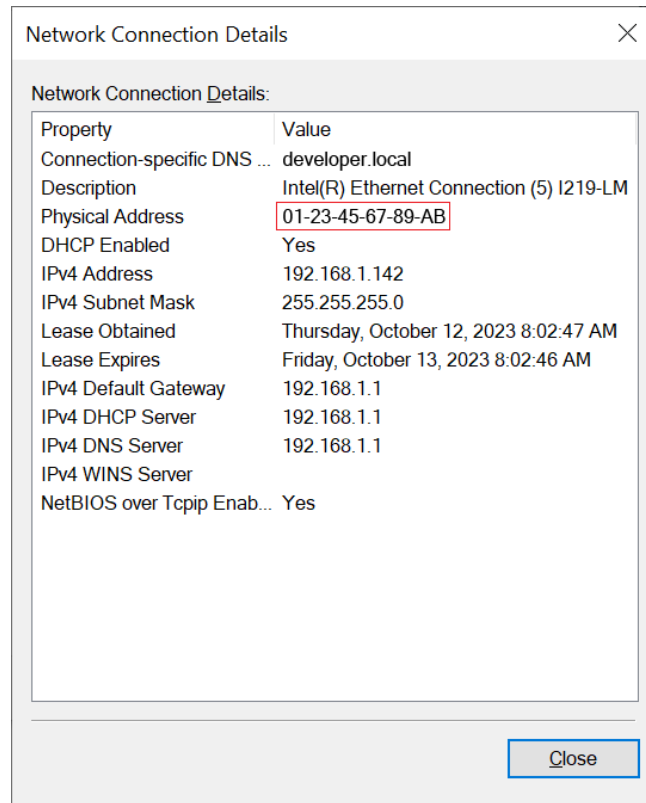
Network Connection Details

Network Connection Details:

| Property | Value |
|---|---|
| Connection-specific DNS ... | developer.local |
| Description | Intel(R) Ethernet Connection (5) I219-LM |
| Physical Address | 01-23-45-67-89-AB |
| DHCP Enabled | Yes |
| IPv4 Address | 192.168.1.142 |
| IPv4 Subnet Mask | 255.255.255.0 |
| Lease Obtained | Thursday, October 12, 2023 8:02:47 AM |
| Lease Expires | Friday, October 13, 2023 8:02:46 AM |
| IPv4 Default Gateway | 192.168.1.1 |
| IPv4 DHCP Server | 192.168.1.1 |
| IPv4 DNS Server | 192.168.1.1 |
| IPv4 WINS Server | |
| NetBIOS over Tcpip Enab... | Yes |

Close